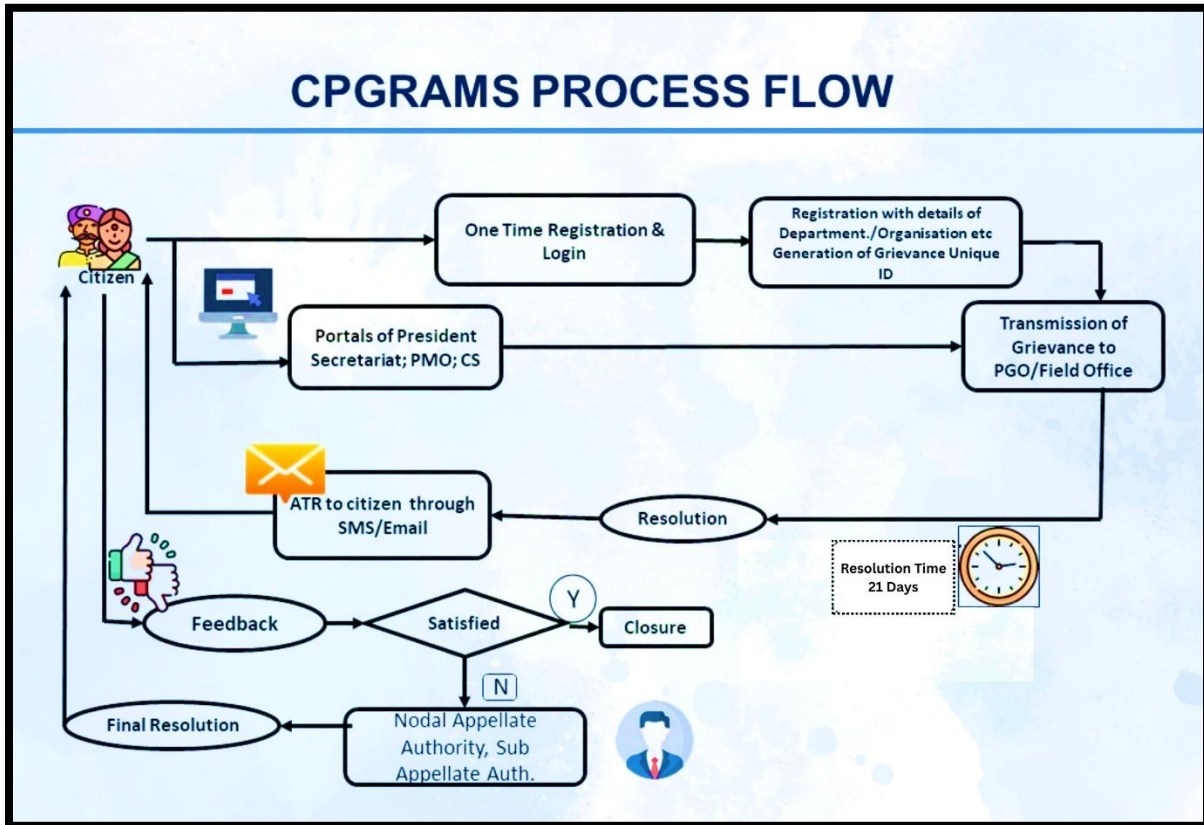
CPGRAMS PROCESS FLOW

Citizen

One Time Registration & Login

Registration with details of Department./Organisation etc Generation of Grievance Unique ID

Portals of President Secretariat; PMO; CS

Transmission of Grievance to PGO/Field Office

ATR to citizen through SMS/Email

Resolution

Resolution Time 21 Days

Feedback

Satisfied

Y

Closure

N

Final Resolution

Nodal Appellate Authority, Sub Appellate Auth.